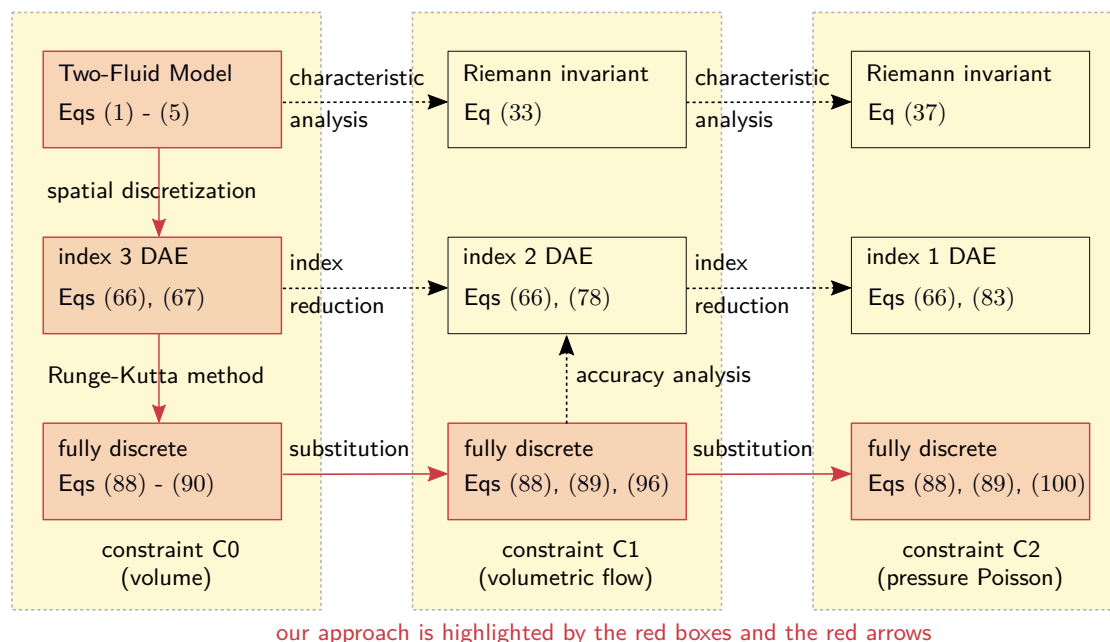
Two-Fluid Model
Eqs (1) - (5)

characteristic analysis

Riemann invariant
Eq (33)

characteristic analysis

Riemann invariant
Eq (37)

spatial discretization

index 3 DAE
Eqs (66), (67)

index reduction

index 2 DAE
Eqs (66), (78)

index reduction

index 1 DAE
Eqs (66), (83)

Runge-Kutta method

accuracy analysis

fully discrete
Eqs (88) - (90)

substitution

fully discrete
Eqs (88), (89), (96)

substitution

fully discrete
Eqs (88), (89), (100)

constraint C0
(volume)

constraint C1
(volumetric flow)

constraint C2
(pressure Poisson)

our approach is highlighted by the red boxes and the red arrows